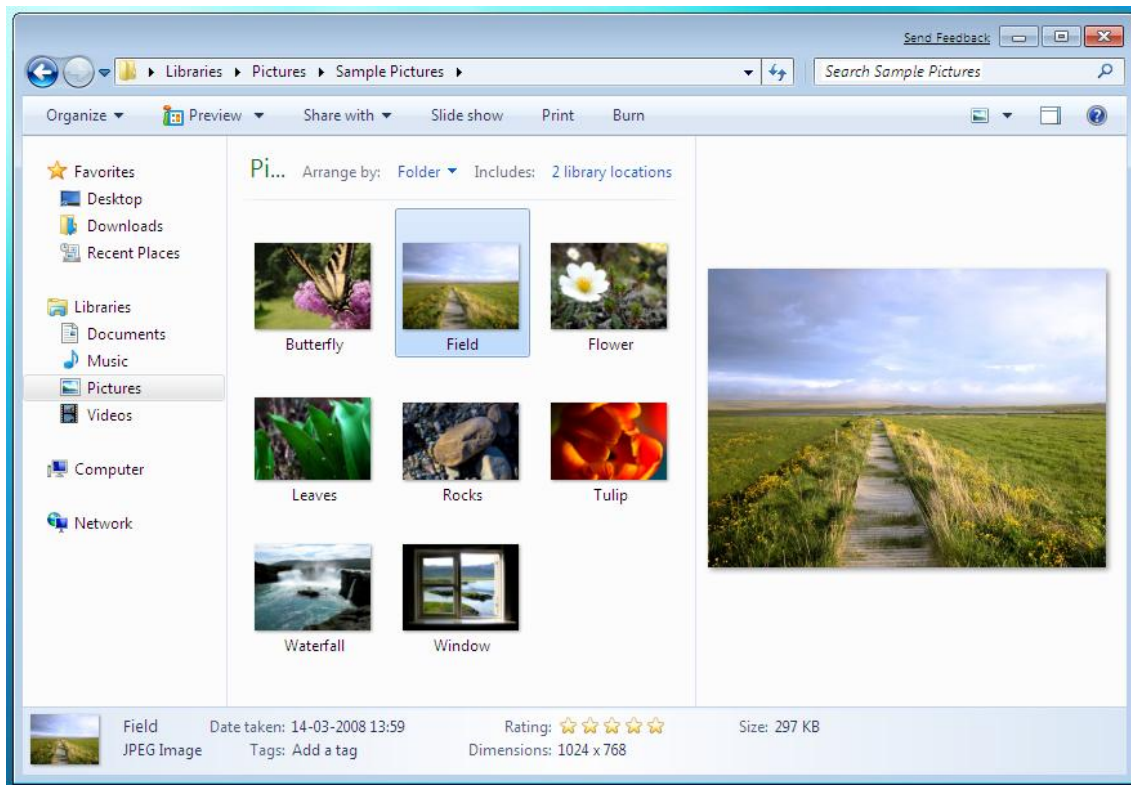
Send Feedback

Libraries ▸ Pictures ▸ Sample Pictures ▸

Search Sample Pictures

Organize ▾ Preview ▾ Share with ▾ Slide show Print Burn

Favorites
Desktop
Downloads
Recent Places

Libraries
Documents
Music
Pictures
Videos

Computer

Network

Pi... Arrange by: Folder ▾ Includes: 2 library locations

Butterfly
Field
Flower
Leaves
Rocks
Tulip
Waterfall
Window

Field
JPEG Image
Date taken: 14-03-2008 13:59
Tags: Add a tag
Rating:
Dimensions: 1024 x 768
Size: 297 KB